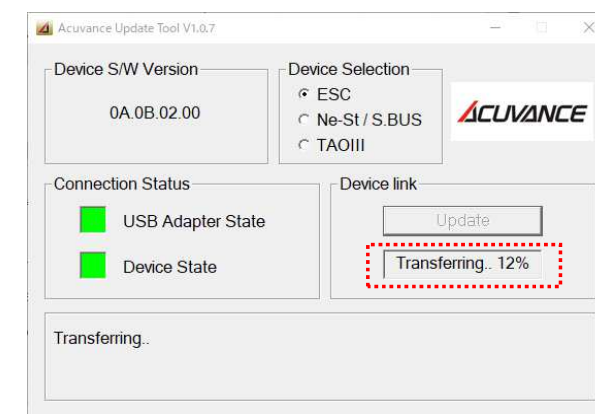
Acuvance Update Tool V1.0.7

Device S/W Version
0A.0B.02.00

Device Selection
ESC
Ne-St / S.BUS
TAOIII

ACUVANCE

Connection Status
USB Adapter State
Device State

Device link
Update
Transferring.. 12%

Transferring..